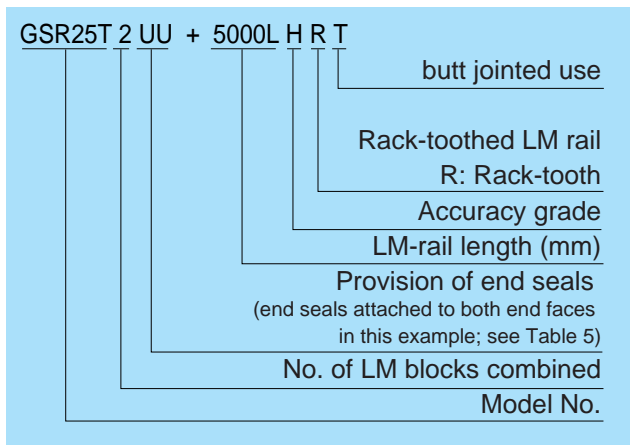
GSR25T 2 UU + 5000L H R T

butt jointed use

Rack-toothed LM rail
R: Rack-tooth

Accuracy grade

LM-rail length (mm)

Provision of end seals
(end seals attached to both end faces in this example; see Table 5)

No. of LM blocks combined

Model No.